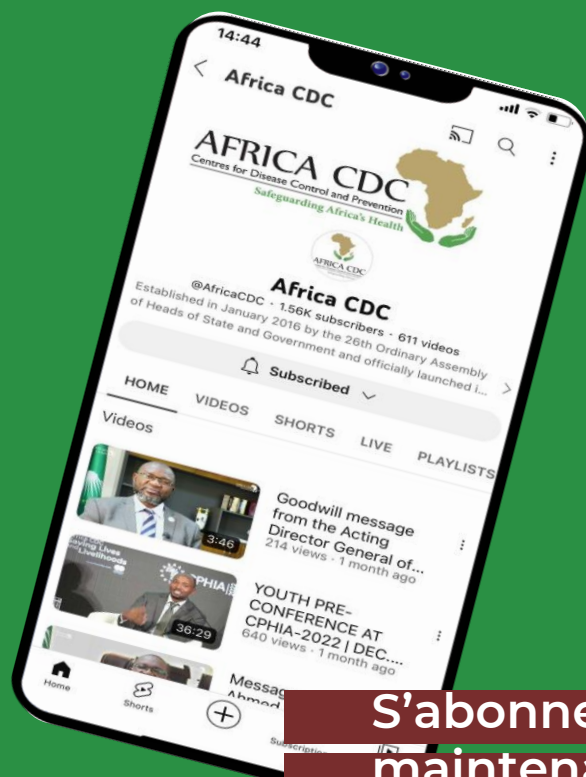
14:44

Africa CDC

AFRICA CDC
Centres for Disease Control and Prevention
Safeguarding Africa's Health

AFRICA CDC

Africa CDC
@AfricaCDC · 1.56K subscribers · 611 videos
Established in January 2016 by the 26th Ordinary Assembly of Heads of State and Government and officially launched i...

Subscribed

HOME VIDEOS SHORTS LIVE PLAYLISTS

Videos

3:46
Goodwill message from the Acting Director General of...
214 views · 1 month ago

36:29
YOUTH PRE-CONFERENCE AT CPHIA-2022 | DEC....
640 views · 1 month ago

Messag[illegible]
Ahmed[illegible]

Home Shorts Subscriptio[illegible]

S'abonne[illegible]
mainten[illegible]